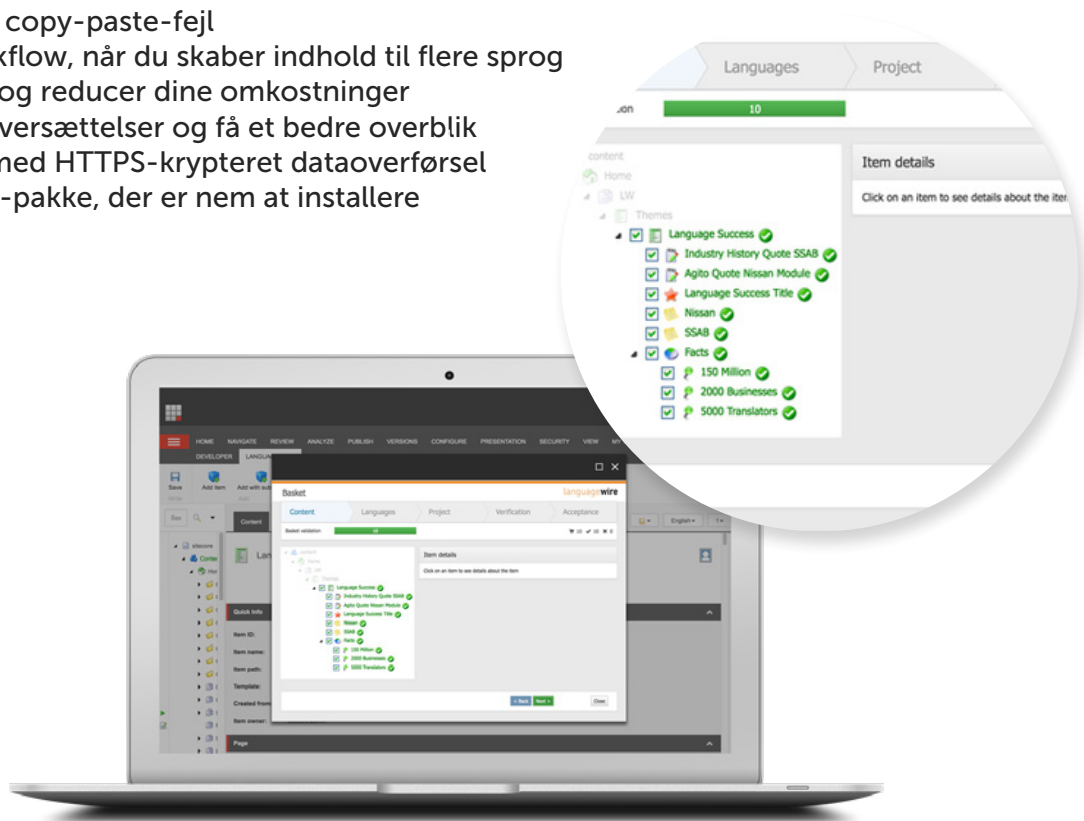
copy-paste-fejl
kflow, når du skaber indhold til flere sprog
og reducer dine omkostninger
versættelser og få et bedre overblik
med HTTPS-krypteret dataoverførsel
-pakke, der er nem at installere

Languages
Project
ion
10
content
Home
LW
Themes
Language Success
Industry History Quote SSAB
Agito Quote Nissan Module
Language Success Title
Nissan
SSAB
Facts
150 Million
2000 Businesses
5000 Translators
Item details
Click on an item to see details about the iter

HOME NAVIGATE REVIEW ANALYZE PUBLISH VERSIONS CONFIGURE PRESENTATION SECURITY VIEW MY
DEVELOPER LANGUA
Save
Add item
Add with sub
Content
sitecore
Conter
Lan
Quick Info
Item ID:
Item name:
Item path:
Template:
Created from
Item owner:
Page
English
Basket
languagewire
Content
Languages
Project
Verification
Acceptance
Basket validation
10
Item details
Click on an item to see details about the item
content
Home
LW
Themes
Language Success
Industry History Quote SSAB
Agito Quote Nissan Module
Language Success Title
Nissan
SSAB
Facts
150 Million
2000 Businesses
5000 Translators
Back
Next
Close